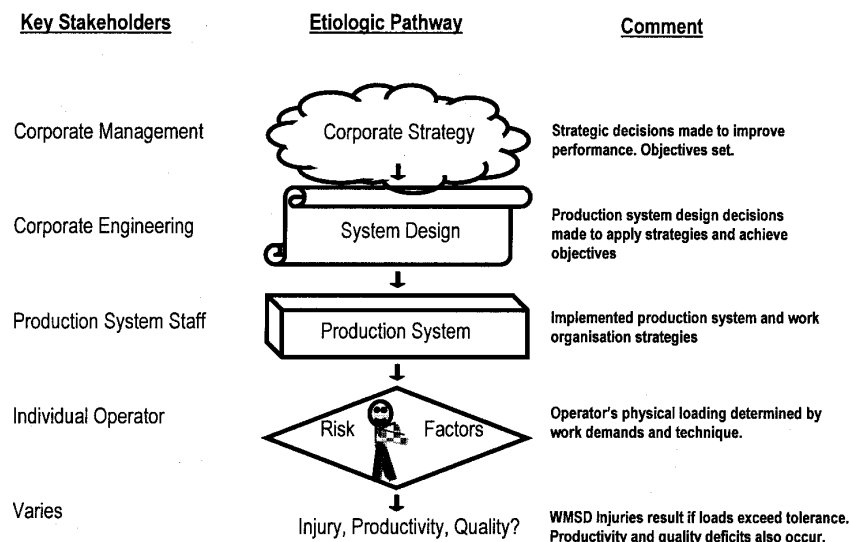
Key Stakeholders

Etiologic Pathway

Comment

Corporate Management

Corporate Strategy

Strategic decisions made to improve performance. Objectives set.

Corporate Engineering

System Design

Production system design decisions made to apply strategies and achieve objectives

Production System Staff

Production System

Implemented production system and work organisation strategies

Individual Operator

Risk

Factors

Operator's physical loading determined by work demands and technique.

Varies

Injury, Productivity, Quality?

WMSD Injuries result if loads exceed tolerance. Productivity and quality deficits also occur.